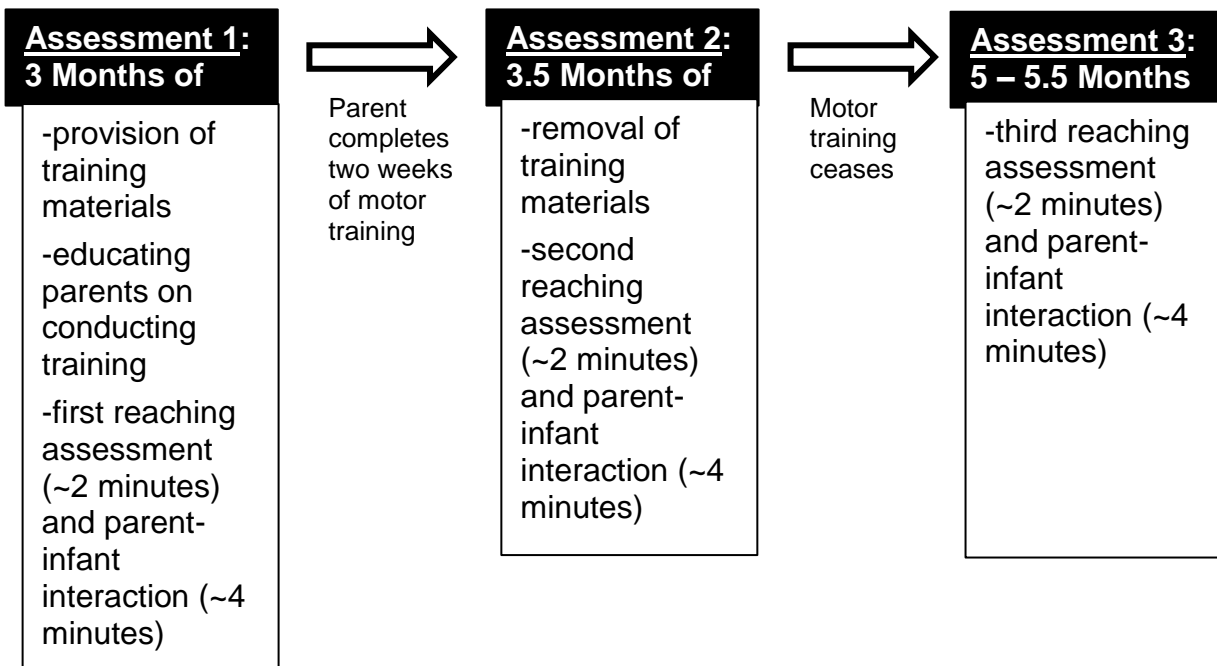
Assessment 1: 3 Months of

-provision of training materials

-educating parents on conducting training

-first reaching assessment (~2 minutes) and parent-infant interaction (~4 minutes)

Parent completes two weeks of motor training

Assessment 2: 3.5 Months of

-removal of training materials

-second reaching assessment (~2 minutes) and parent-infant interaction (~4 minutes)

Motor training ceases

Assessment 3: 5 – 5.5 Months

-third reaching assessment (~2 minutes) and parent-infant interaction (~4 minutes)